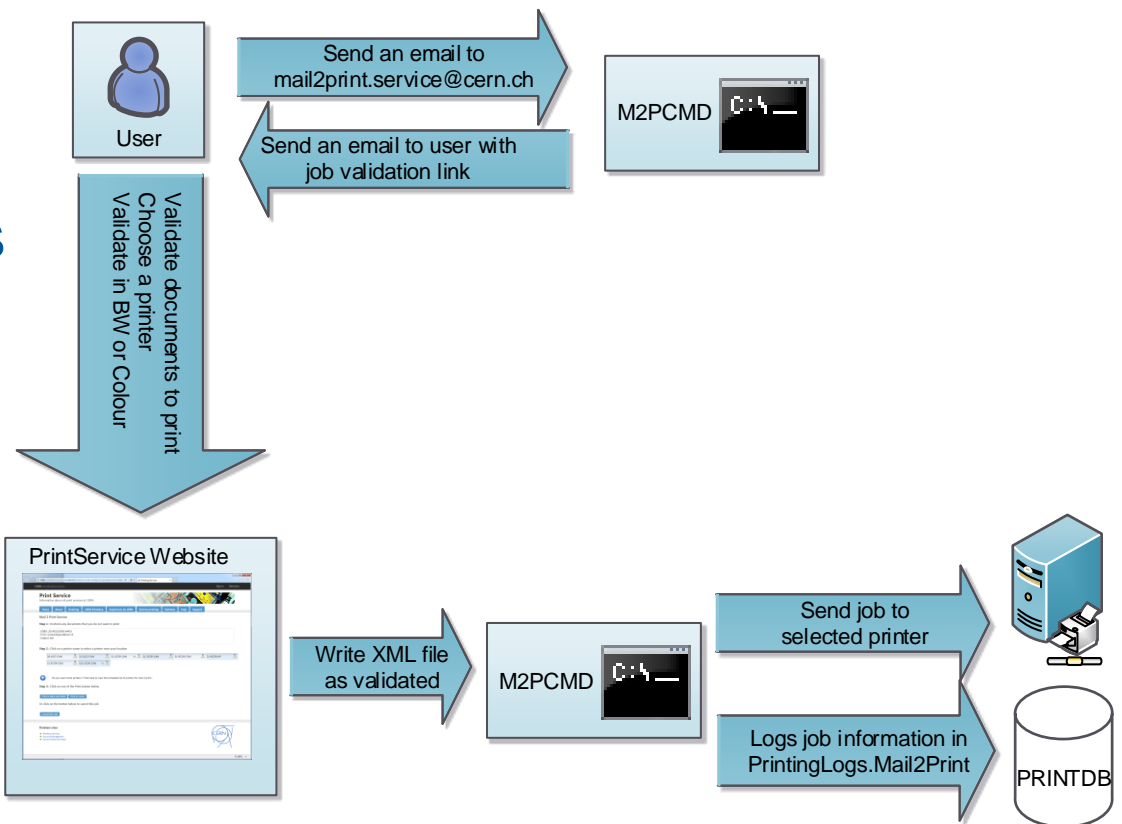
User

Send an email to mail2print.service@cern.ch

M2PCMD

C:\_

Send an email to user with job validation link

Validate documents to print
Choose a printer
Validate in BW or Colour

PrintService Website

Print Service

Write XML file as validated

M2PCMD

C:\_

Send job to selected printer

Logs job information in PrintingLogs.Mail2Print

PRINTDB